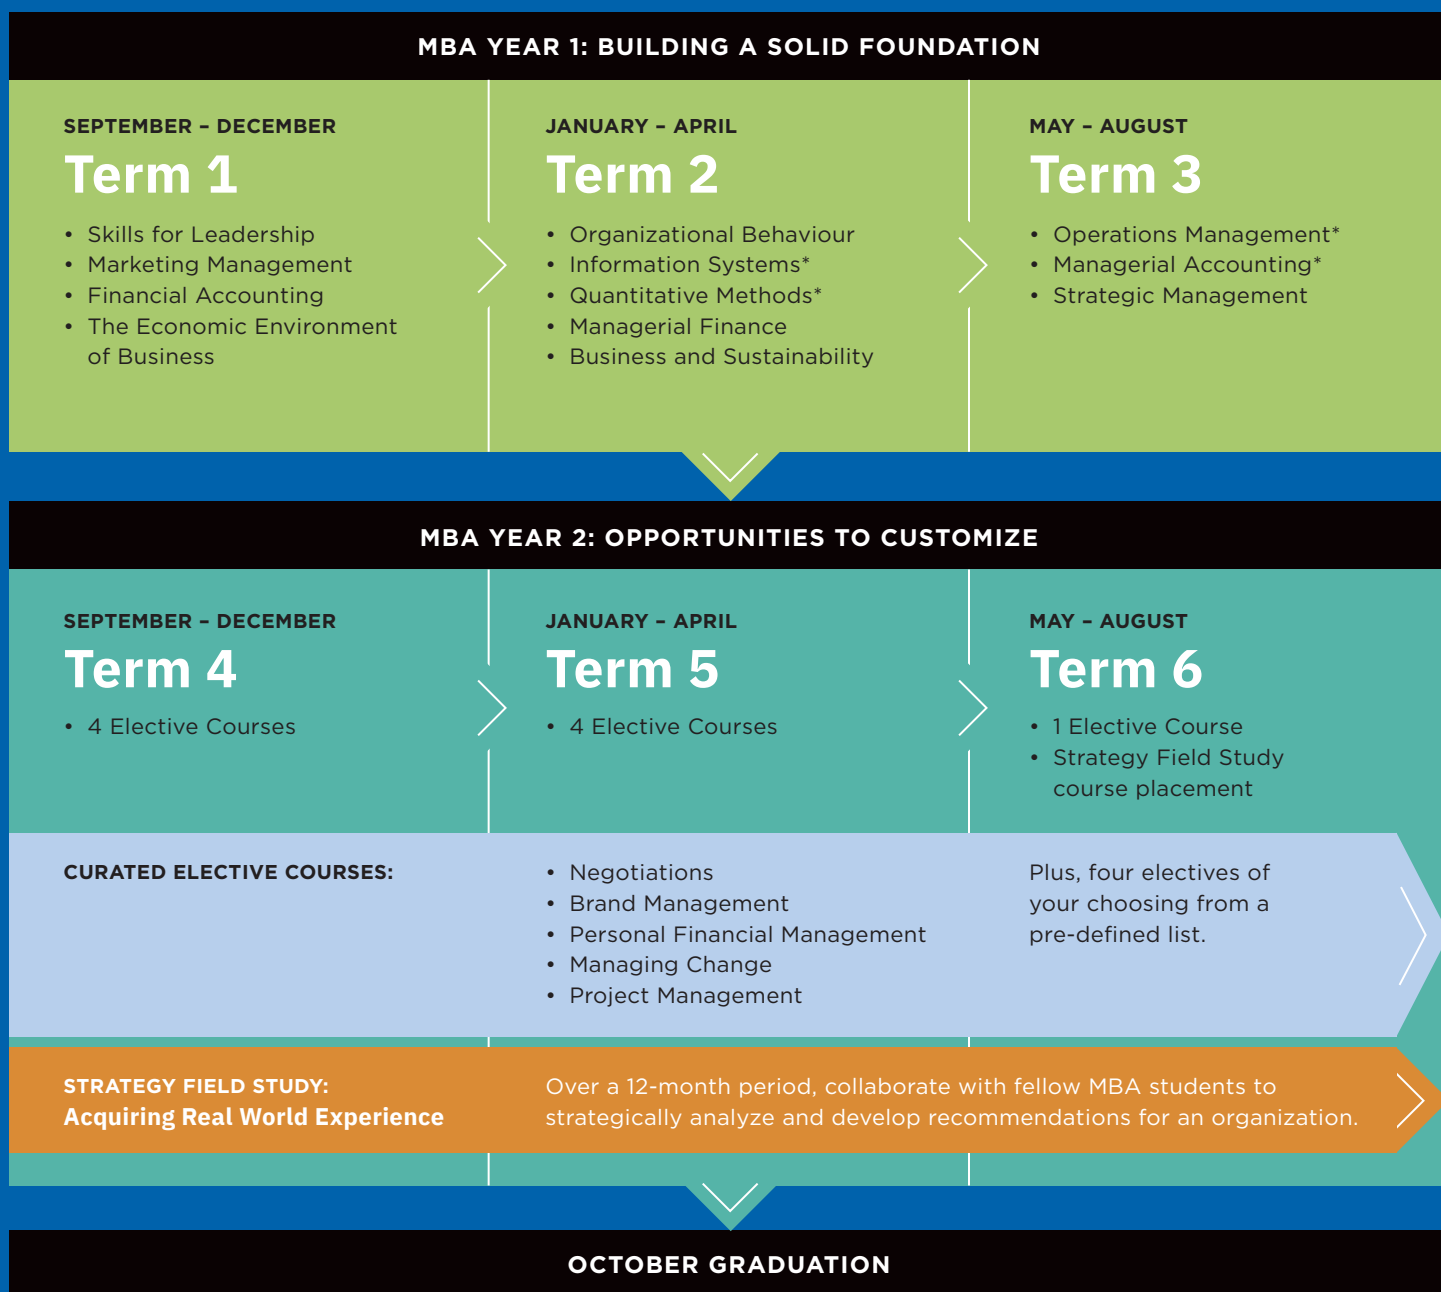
MBA YEAR 1: BUILDING A SOLID FOUNDATION

SEPTEMBER – DECEMBER
Term 1
• Skills for Leadership
• Marketing Management
• Financial Accounting
• The Economic Environment of Business

JANUARY – APRIL
Term 2
• Organizational Behaviour
• Information Systems*
• Quantitative Methods*
• Managerial Finance
• Business and Sustainability

MAY – AUGUST
Term 3
• Operations Management*
• Managerial Accounting*
• Strategic Management

MBA YEAR 2: OPPORTUNITIES TO CUSTOMIZE

SEPTEMBER – DECEMBER
Term 4
• 4 Elective Courses

JANUARY – APRIL
Term 5
• 4 Elective Courses

MAY – AUGUST
Term 6
• 1 Elective Course
• Strategy Field Study course placement

CURATED ELECTIVE COURSES:
• Negotiations
• Brand Management
• Personal Financial Management
• Managing Change
• Project Management

Plus, four electives of your choosing from a pre-defined list.

STRATEGY FIELD STUDY:
Acquiring Real World Experience

Over a 12-month period, collaborate with fellow MBA students to strategically analyze and develop recommendations for an organization.

OCTOBER GRADUATION